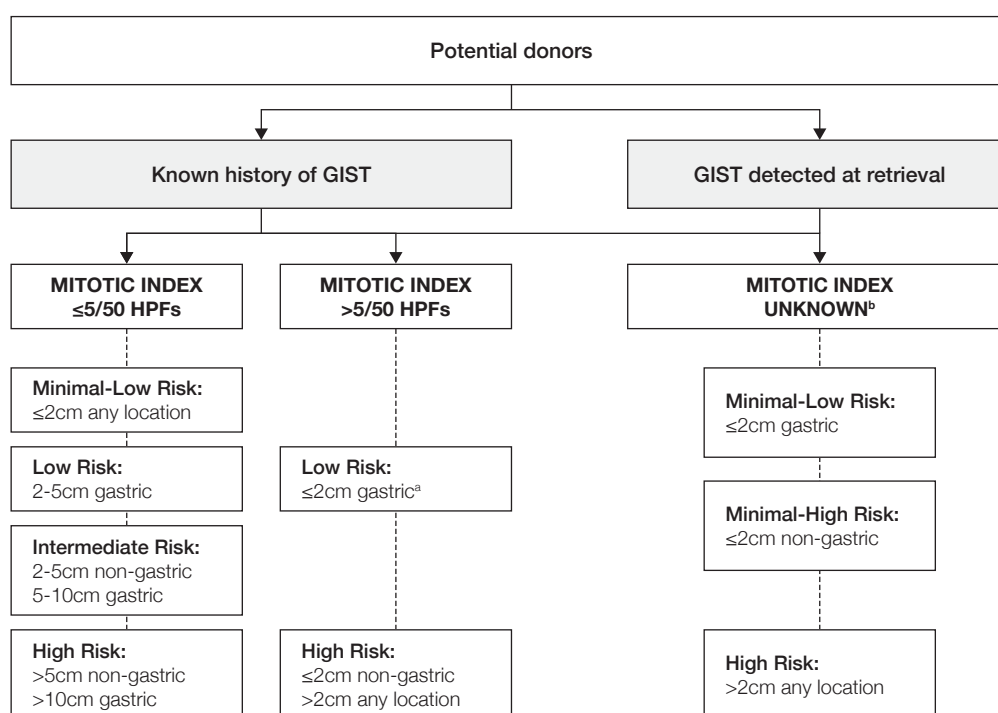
Potential donors

Known history of GIST

GIST detected at retrieval

MITOTIC INDEX ≤5/50 HPFs

Minimal-Low Risk:
≤2cm any location

Low Risk:
2-5cm gastric

Intermediate Risk:
2-5cm non-gastric
5-10cm gastric

High Risk:
>5cm non-gastric
>10cm gastric

MITOTIC INDEX >5/50 HPFs

Low Risk:
≤2cm gastric$^{a}$

High Risk:
≤2cm non-gastric
>2cm any location

MITOTIC INDEX UNKNOWN$^{b}$

Minimal-Low Risk:
≤2cm gastric

Minimal-High Risk:
≤2cm non-gastric

High Risk:
>2cm any location